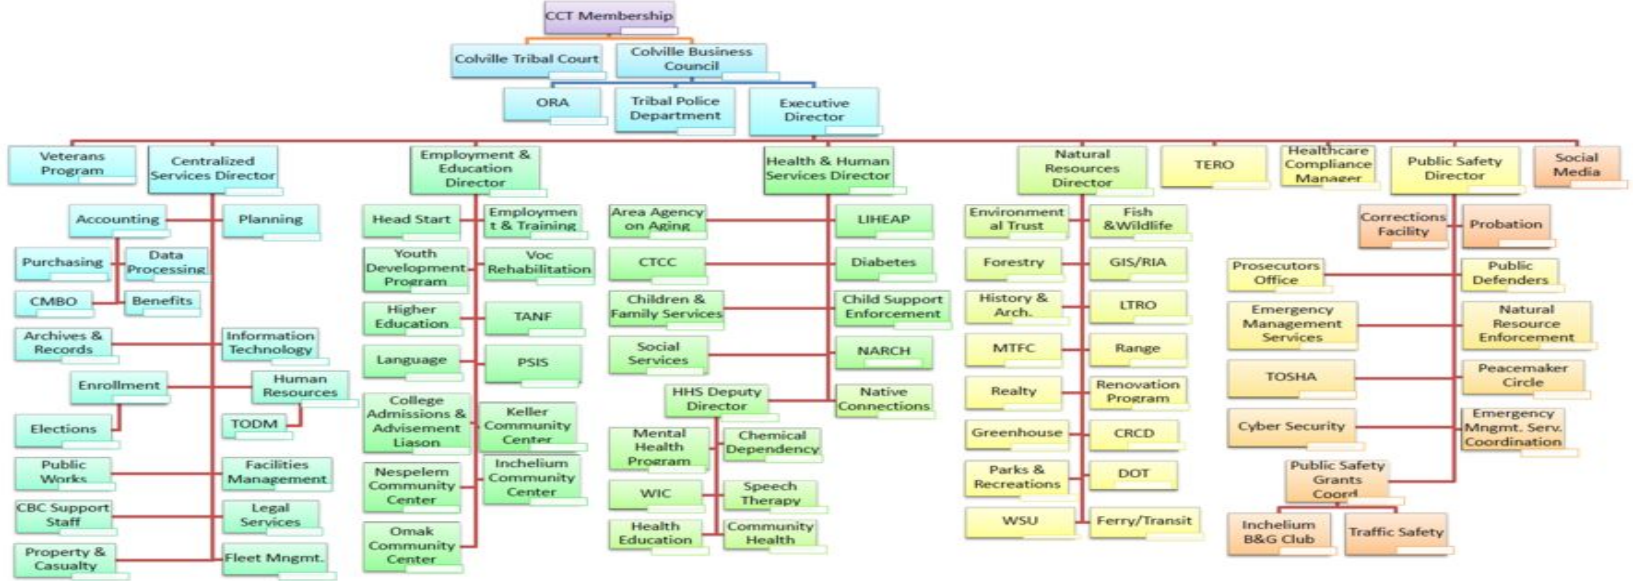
CCT Membership

Colville Tribal Court

Colville Business Council

ORA

Tribal Police Department

Executive Director

Veterans Program

Centralized Services Director

Employment & Education Director

Health & Human Services Director

Natural Resources Director

TERO

Healthcare Compliance Manager

Public Safety Director

Social Media

Accounting

Planning

Purchasing

Data Processing

CMBO

Benefits

Archives & Records

Information Technology

Enrollment

Human Resources

TODM

Elections

Public Works

Facilities Management

CBC Support Staff

Legal Services

Property & Casualty

Fleet Mngmt.

Head Start

Employment & Training

Youth Development Program

Voc Rehabilitation

Higher Education

TANF

Language

PSIS

College Admissions & Advisement Liason

Keller Community Center

Nespelem Community Center

Inchelium Community Center

Omak Community Center

Area Agency on Aging

LIHEAP

CTCC

Diabetes

Children & Family Services

Child Support Enforcement

Social Services

NARCH

HHS Deputy Director

Native Connections

Mental Health Program

Chemical Dependency

WIC

Speech Therapy

Health Education

Community Health

Environmental Trust

Fish &Wildlife

Forestry

GIS/RIA

History & Arch.

LTRO

MTFC

Range

Realty

Renovation Program

Greenhouse

CRCD

Parks & Recreations

DOT

WSU

Ferry/Transit

Corrections Facility

Probation

Prosecutors Office

Public Defenders

Emergency Management Services

Natural Resource Enforcement

TOSHA

Peacemaker Circle

Cyber Security

Emergency Mngmt. Serv. Coordination

Public Safety Grants Coord

Inchelium B&G Club

Traffic Safety